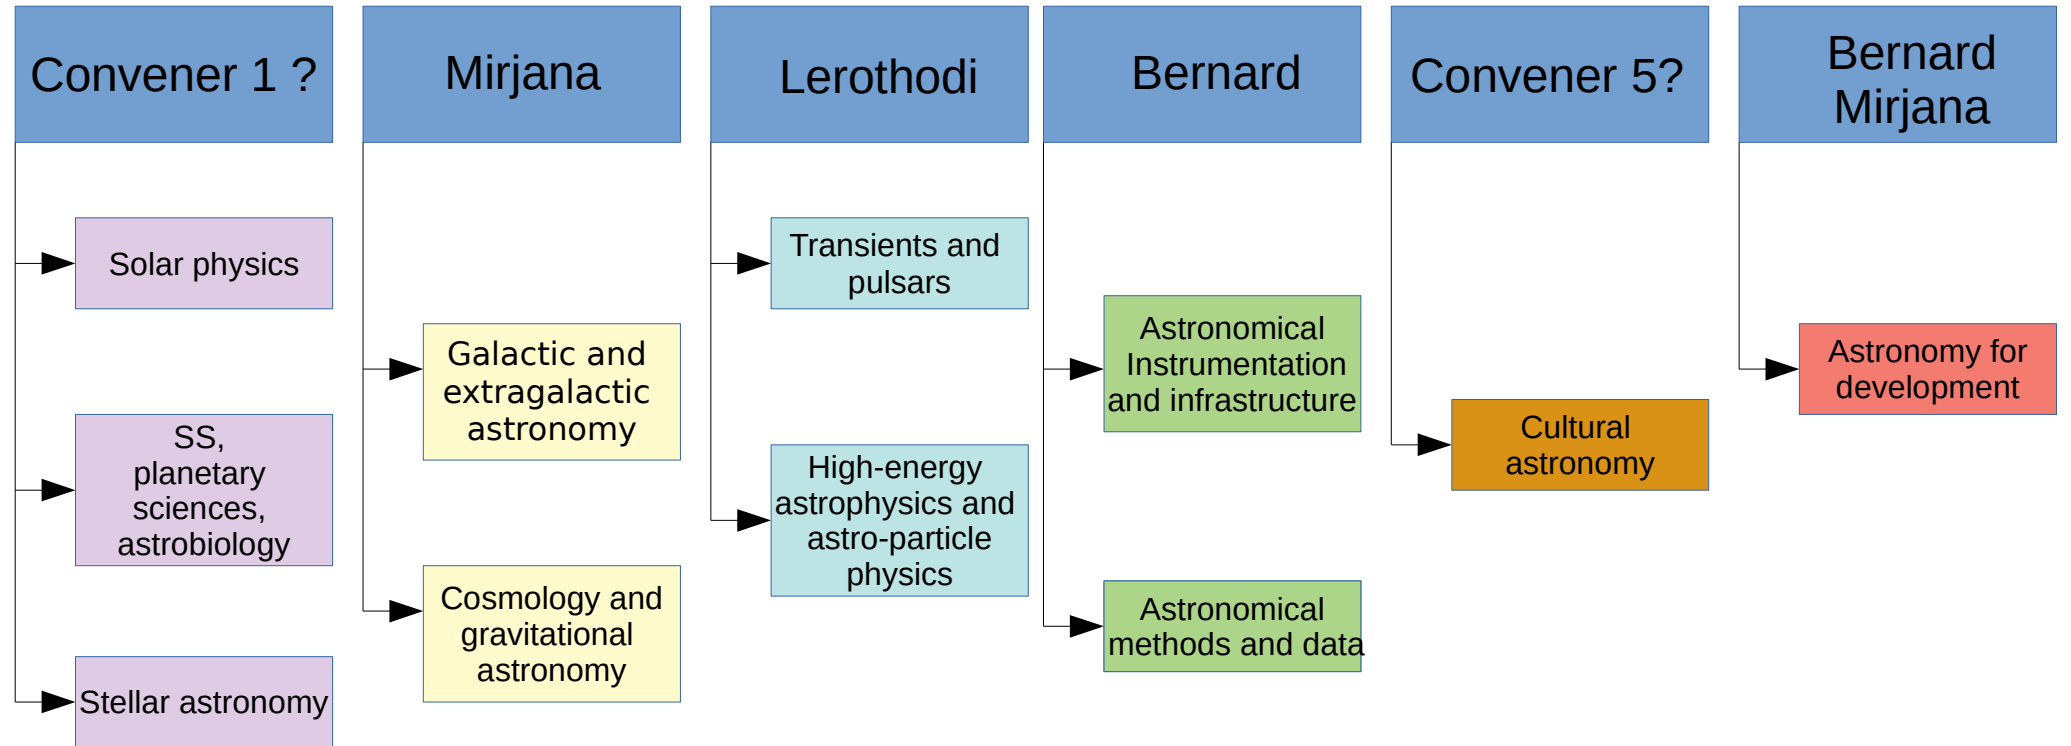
Convener 1 ?

Solar physics

SS, planetary sciences, astrobiology

Stellar astronomy

Mirjana

Galactic and extragalactic astronomy

Cosmology and gravitational astronomy

Lerothodi

Transients and pulsars

High-energy astrophysics and astro-particle physics

Bernard

Astronomical Instrumentation and infrastructure

Astronomical methods and data

Convener 5?

Cultural astronomy

Bernard Mirjana

Astronomy for development